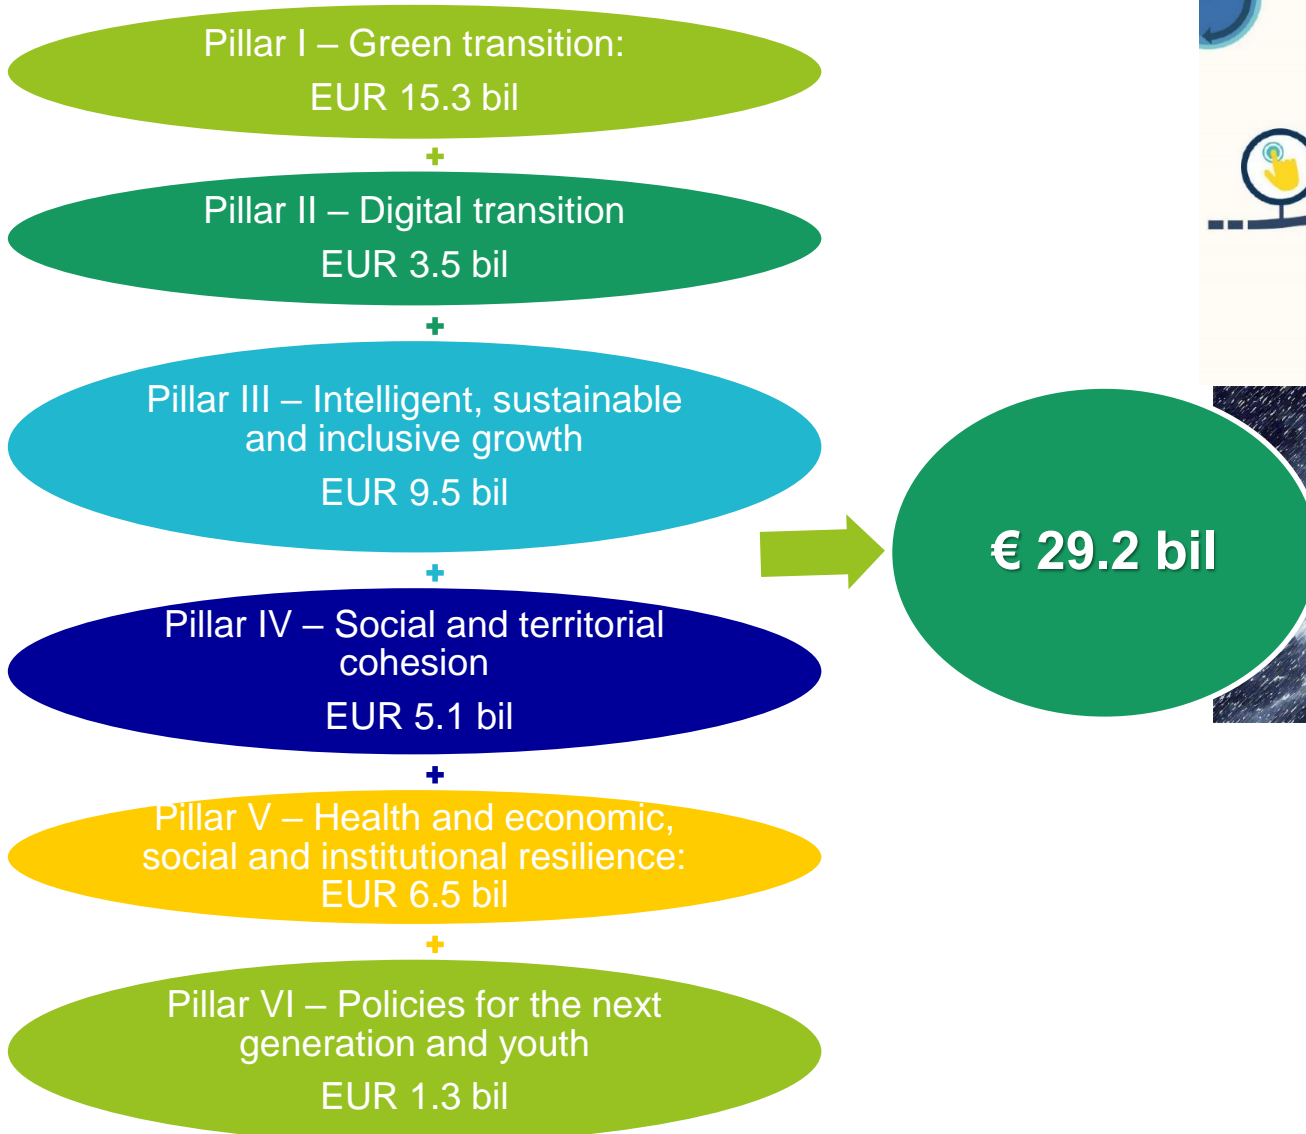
Pillar I – Green transition:
EUR 15.3 bil

+

Pillar II – Digital transition
EUR 3.5 bil

+

Pillar III – Intelligent, sustainable and inclusive growth
EUR 9.5 bil

+

Pillar IV – Social and territorial cohesion
EUR 5.1 bil

+

Pillar V – Health and economic, social and institutional resilience:
EUR 6.5 bil

+

Pillar VI – Policies for the next generation and youth
EUR 1.3 bil

€ 29.2 bil